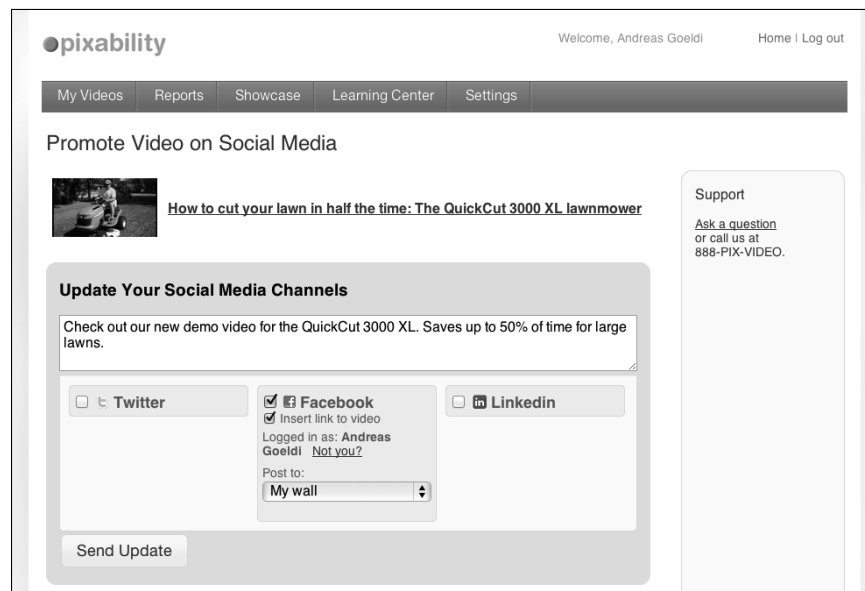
pixability

Welcome, Andreas Goeldi

Home | Log out

My Videos Reports Showcase Learning Center Settings

Promote Video on Social Media

How to cut your lawn in half the time: The QuickCut 3000 XL lawnmower

Support

Ask a question or call us at 888-PIX-VIDEO.

Update Your Social Media Channels

Check out our new demo video for the QuickCut 3000 XL. Saves up to 50% of time for large lawns.

Twitter

Facebook
Insert link to video
Logged in as: Andreas Goeldi Not you?
Post to:
My wall

Linkedin

Send Update